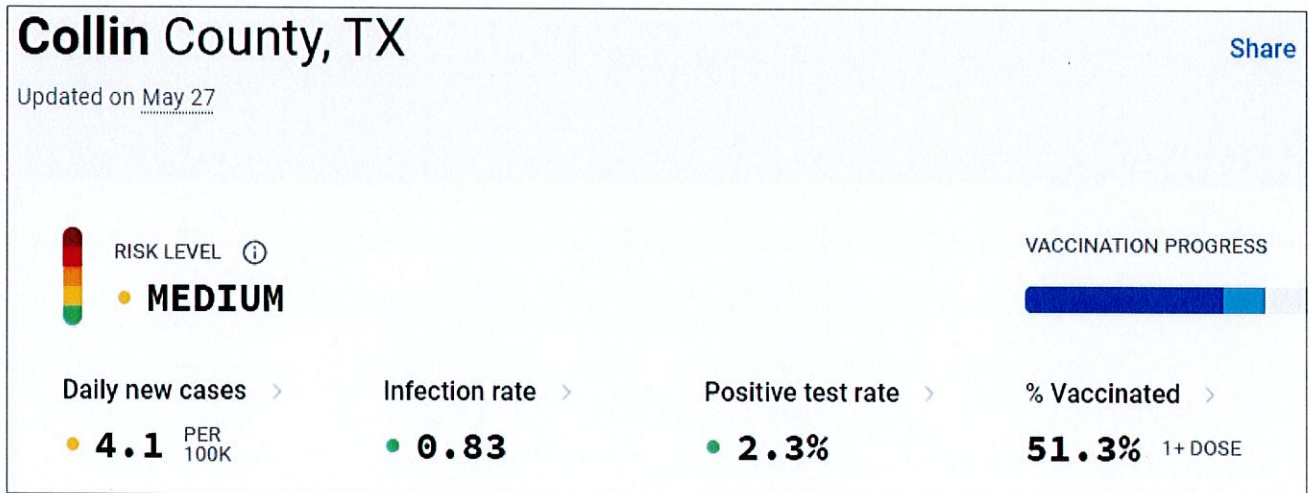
Collin County, TX

Share

Updated on May 27

RISK LEVEL ⓘ

MEDIUM

VACCINATION PROGRESS

Daily new cases >

4.1 PER 100K

Infection rate >

0.83

Positive test rate >

2.3%

% Vaccinated >

51.3% 1+ DOSE